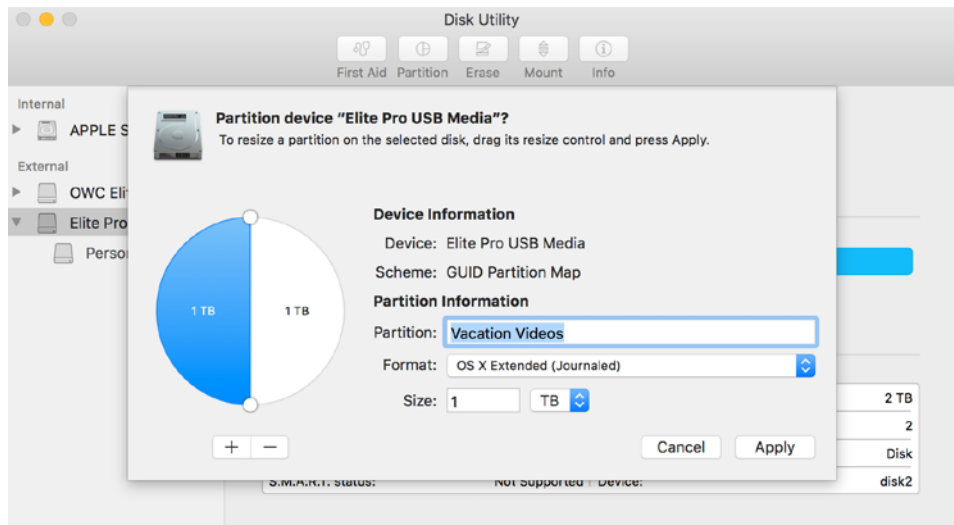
Disk Utility

First Aid Partition Erase Mount Info

Internal

APPLE S

External

OWC Eli

Elite Pro

Perso

Partition device "Elite Pro USB Media"?

To resize a partition on the selected disk, drag its resize control and press Apply.

1 TB

1 TB

Device Information

Device: Elite Pro USB Media

Scheme: GUID Partition Map

Partition Information

Partition: Vacation Videos

Format: OS X Extended (Journaled)

Size: 1 TB

+ −

Cancel Apply

2 TB

2

Disk

S.M.A.R.T. status: Not Supported Device: disk2